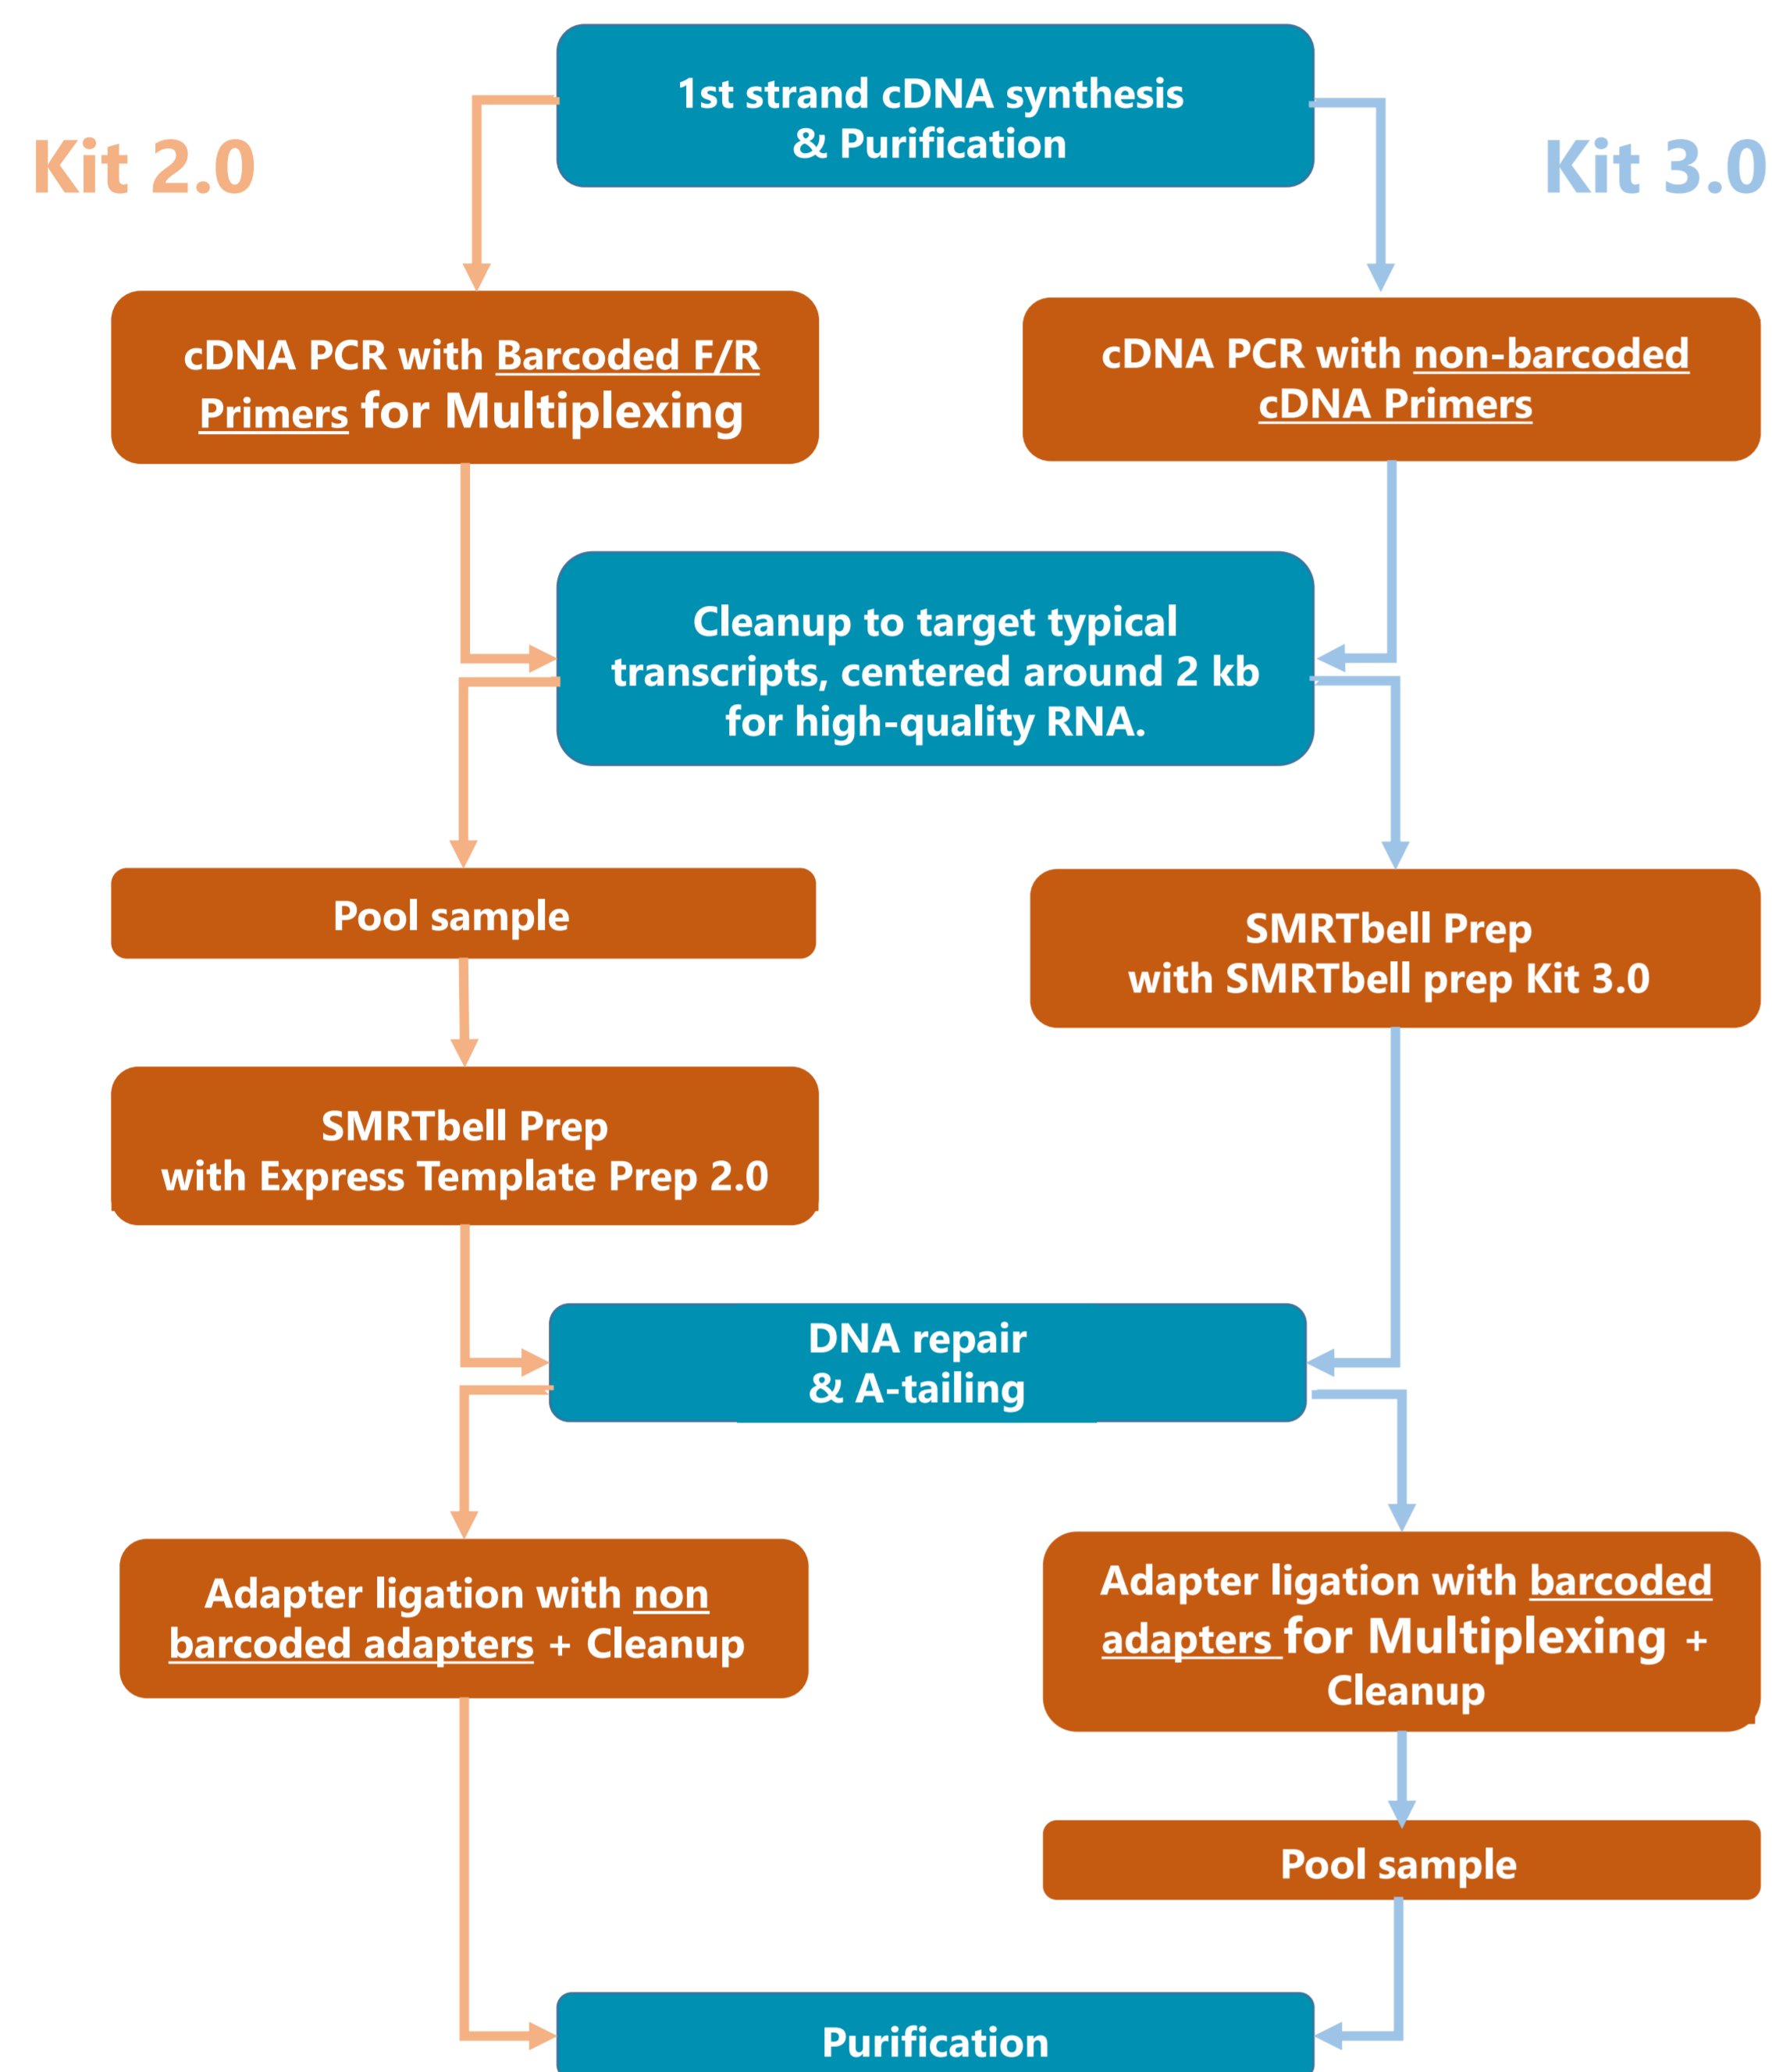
1st strand cDNA synthesis & Purification

Kit 2.0

Kit 3.0

cDNA PCR with Barcoded F/R Primers for Multiplexing

cDNA PCR with non-barcoded cDNA Primers

Cleanup to target typical transcripts, centered around 2 kb for high-quality RNA.

Pool sample

SMRTbell Prep with SMRTbell prep Kit 3.0

SMRTbell Prep with Express Template Prep 2.0

DNA repair & A-tailing

Adapter ligation with non barcoded adapters + Cleanup

Adapter ligation with barcoded adapters for Multiplexing + Cleanup

Pool sample

Purification